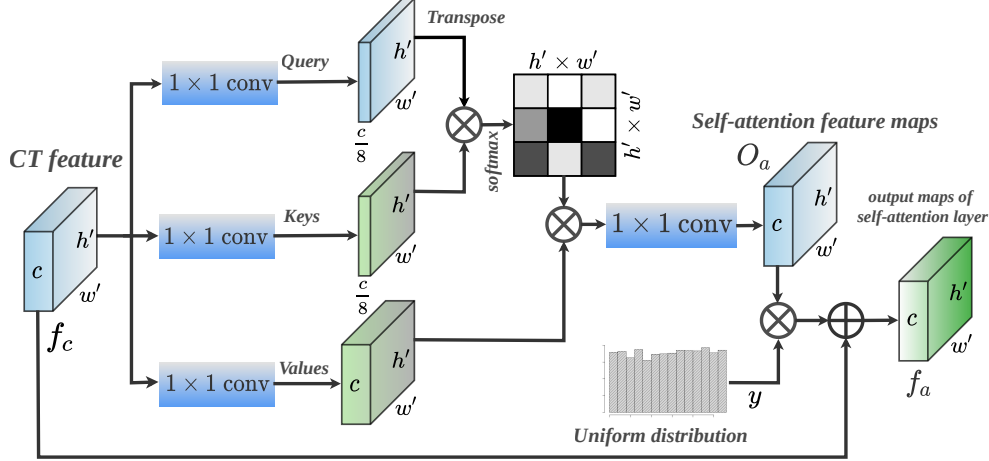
CT feature

$c$

$h'$

$w'$

$f_c$

$1 \times 1$ conv

Query

$1 \times 1$ conv

Keys

$1 \times 1$ conv

Values

$h'$

$w'$

$\frac{c}{8}$

Transpose

$h'$

$w'$

$\frac{c}{8}$

$c$

$h'$

$w'$

softmax

$h' \times w'$

$h' \times w'$

$1 \times 1$ conv

Self-attention feature maps

$O_a$

$c$

$h'$

$w'$

$y$

Uniform distribution

output maps of self-attention layer

$c$

$h'$

$w'$

$f_a$